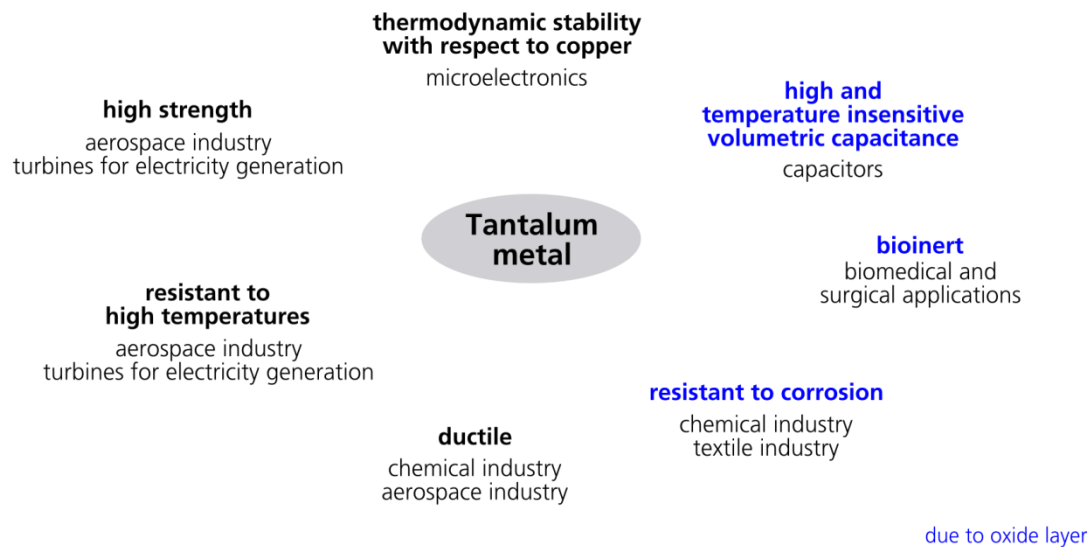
thermodynamic stability with respect to copper
microelectronics

high strength
aerospace industry
turbines for electricity generation

high and temperature insensitive volumetric capacitance
capacitors

Tantalum metal

bioinert
biomedical and surgical applications

resistant to high temperatures
aerospace industry
turbines for electricity generation

resistant to corrosion
chemical industry
textile industry

ductile
chemical industry
aerospace industry

due to oxide layer